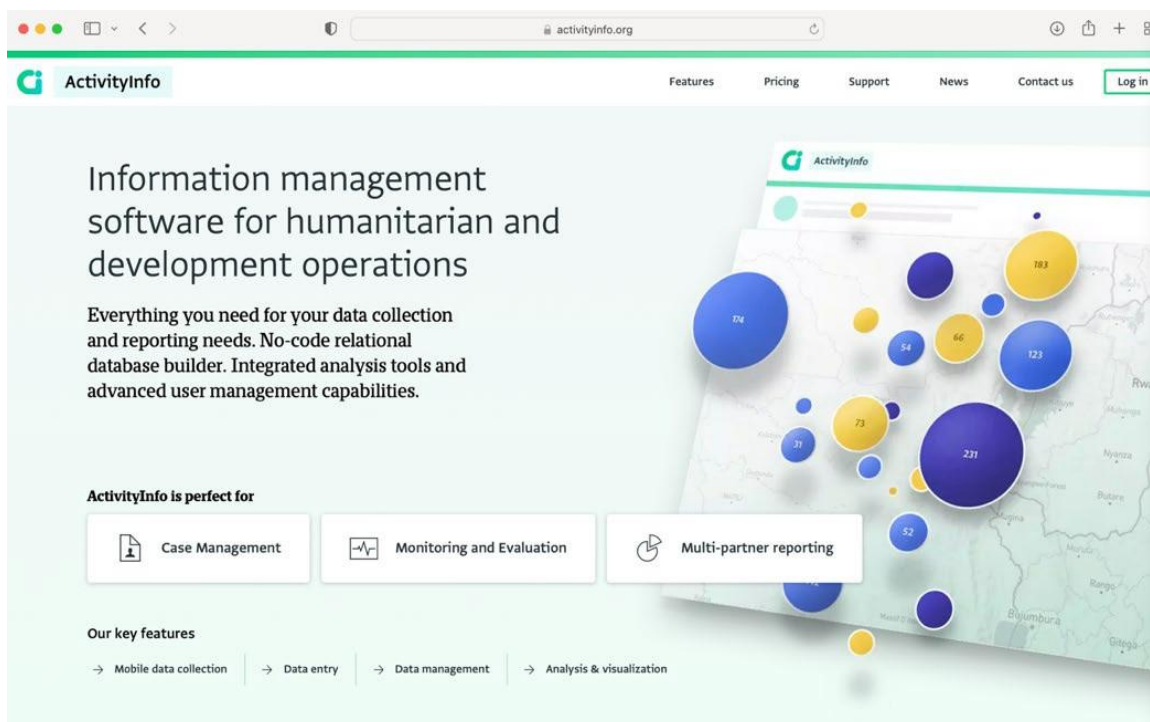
activityinfo.org

ActivityInfo

Features Pricing Support News Contact us Log in

Information management software for humanitarian and development operations

Everything you need for your data collection and reporting needs. No-code relational database builder. Integrated analysis tools and advanced user management capabilities.

ActivityInfo is perfect for

Case Management

Monitoring and Evaluation

Multi-partner reporting

Our key features

→ Mobile data collection → Data entry → Data management → Analysis & visualization

ActivityInfo

183 174 66 54 123 73 31 231 52

Rwa Bujumbura Gitega Rango Nyanza Butare